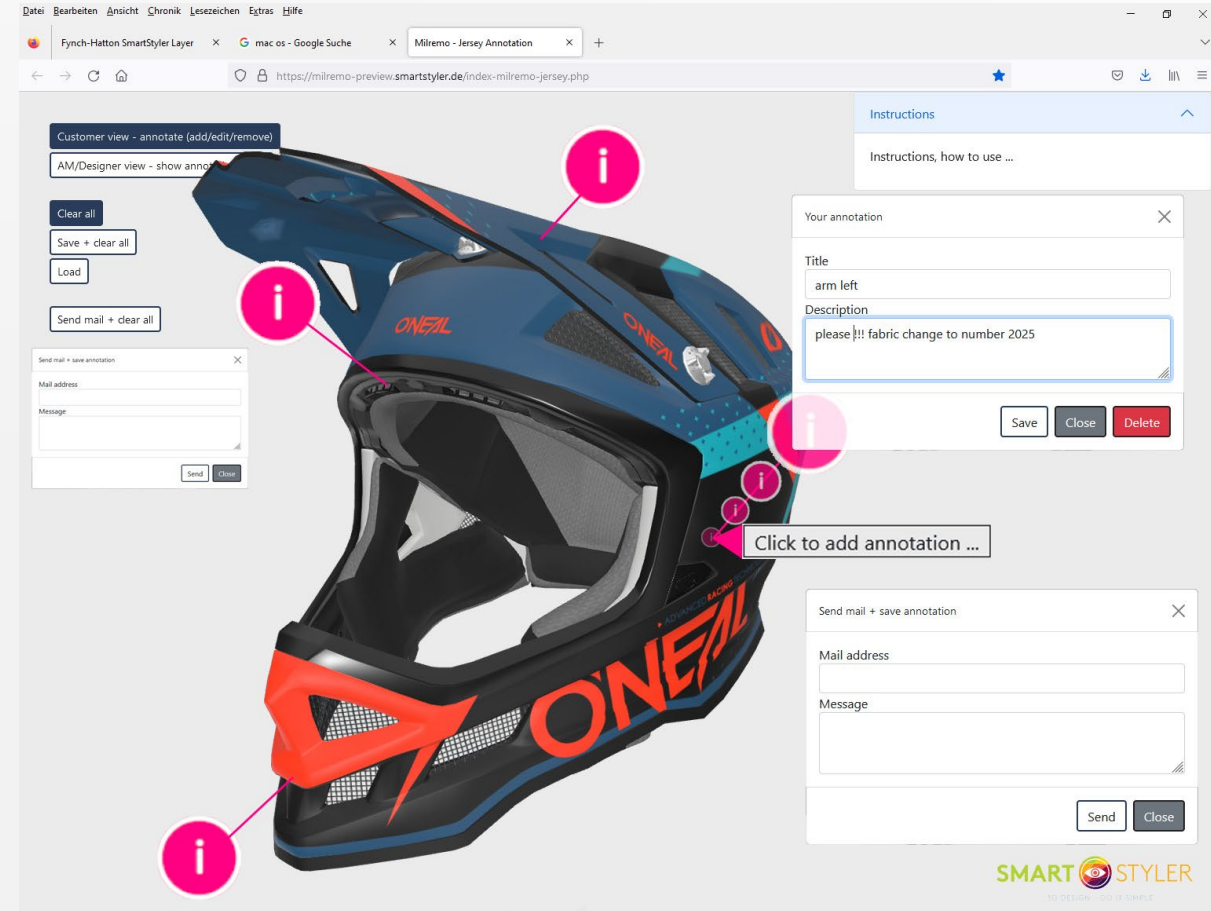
Datei Bearbeiten Ansicht Chronik Lesezeichen Extras Hilfe

Fynch-Hatton SmartStyler Layer × mac os - Google Suche × Milremo - Jersey Annotation × +

https://milremo-preview.smartstyler.de/index-milremo-jersey.php

Customer view - annotate (add/edit/remove)
AM/Designer view - show anno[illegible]

Clear all
Save + clear all
Load

Send mail + clear all

Send mail + save annotation
Mail address
Message
Send Close

Instructions
Instructions, how to use ...

Your annotation
Title
arm left
Description
please !!! fabric change to number 2025
Save Close Delete

i

Click to add annotation ...

O'NEAL

O'NEAL

ADVANCED RACING

O'NEAL

Send mail + save annotation
Mail address
Message
Send Close

SMART STYLER
3D DESIGN - DO IT SIMPLE